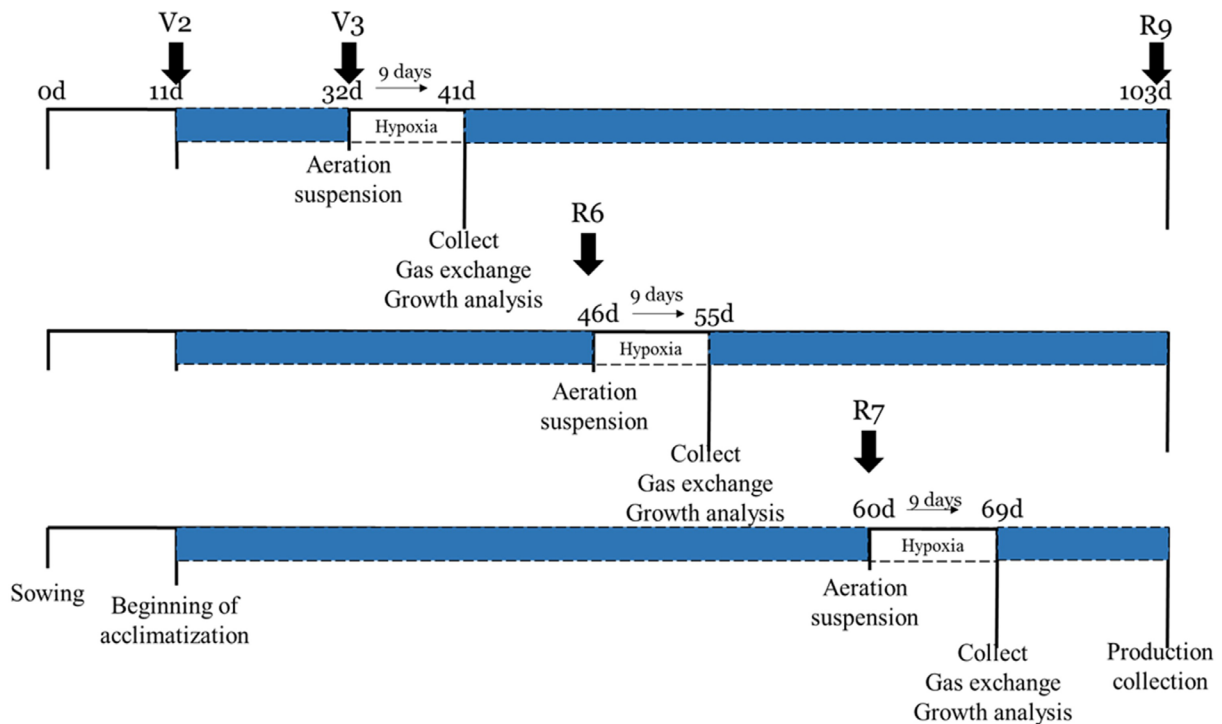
V2
V3
R9
9 days
0d
11d
32d
41d
103d
Hypoxia
Aeration suspension
Collect
Gas exchange
Growth analysis

R6
9 days
46d
55d
Hypoxia
Aeration suspension
Collect
Gas exchange
Growth analysis

R7
9 days
60d
69d
Hypoxia
Sowing
Beginning of acclimatization
Aeration suspension
Collect
Gas exchange
Growth analysis
Production collection